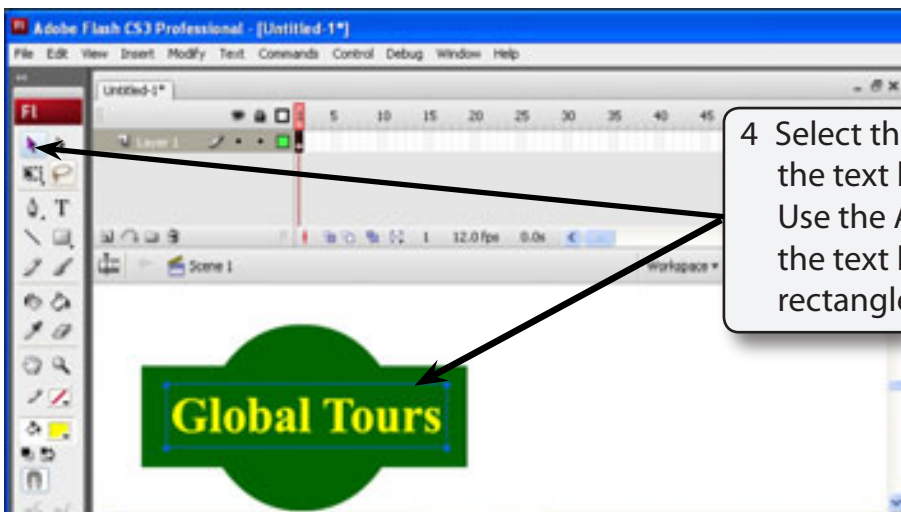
Adobe Flash CS3 Professional - [Untitled-1*]

File Edit View Insert Modify Text Commands Control Debug Window Help

Fl

Untitled-1*

5 10 15 20 25 30 35 40 45

Layer 1

1 12.0 fps 0.0s

Scene 1

Workspace

4 Select th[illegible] the text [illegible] Use the A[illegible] the text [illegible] rectangl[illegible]

Global Tours